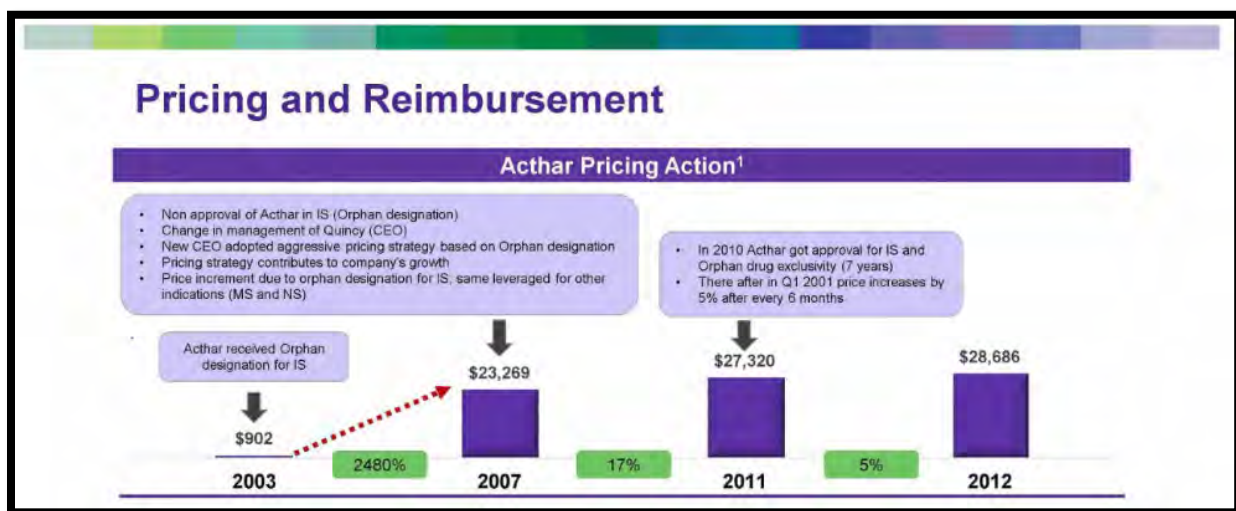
Pricing and Reimbursement

Acthar Pricing Action¹

- Non approval of Acthar in IS (Orphan designation)
- Change in management of Quincy (CEO)
- New CEO adopted aggressive pricing strategy based on Orphan designation
- Pricing strategy contributes to company's growth
- Price increment due to orphan designation for IS, same leveraged for other indications (MS and NS)

- In 2010 Acthar got approval for IS and Orphan drug exclusivity (7 years)
- There after in Q1 2001 price increases by 5% after every 6 months

Acthar received Orphan designation for IS

$902

$23,269

$27,320

$28,686

2003

2480%

2007

17%

2011

5%

2012